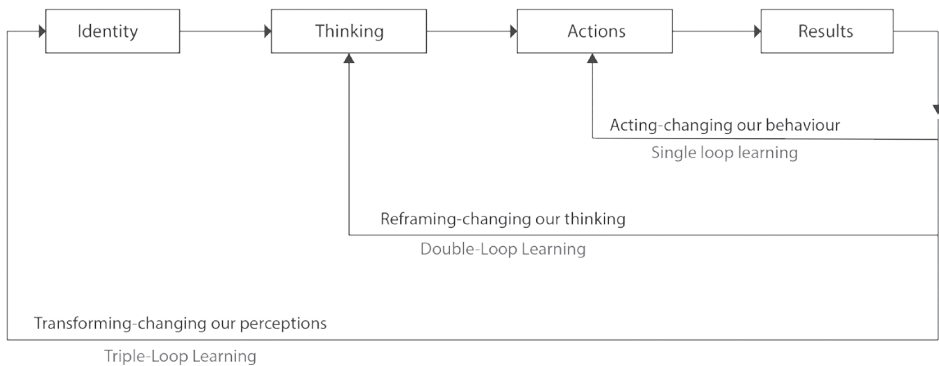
Identity

Thinking

Actions

Results

Acting-changing our behaviour

Single loop learning

Reframing-changing our thinking

Double-Loop Learning

Transforming-changing our perceptions

Triple-Loop Learning